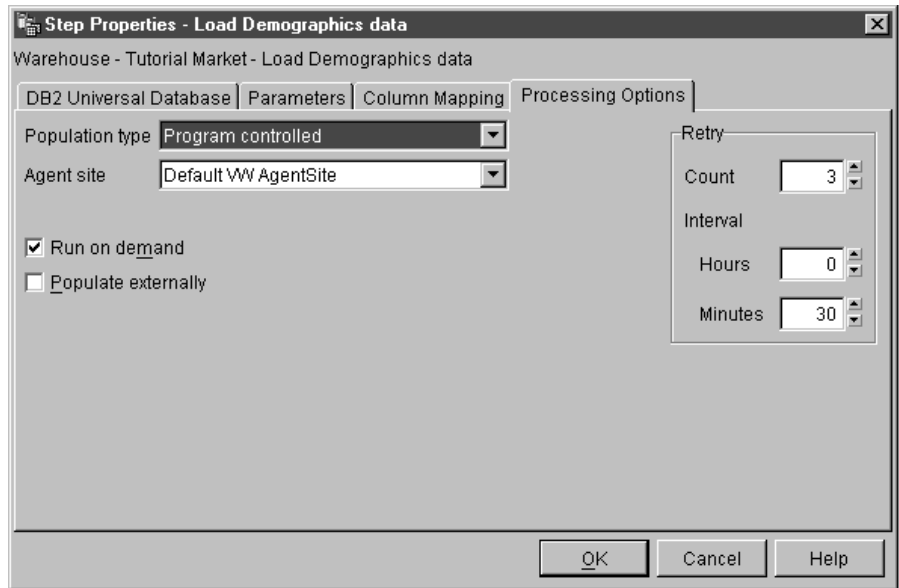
Step Properties - Load Demographics data

Warehouse - Tutorial Market - Load Demographics data

DB2 Universal Database | Parameters | Column Mapping | Processing Options

Population type Program controlled

Agent site Default VW AgentSite

☑ Run on demand

☐ Populate externally

Retry

Count 3

Interval

Hours 0

Minutes 30

OK Cancel Help